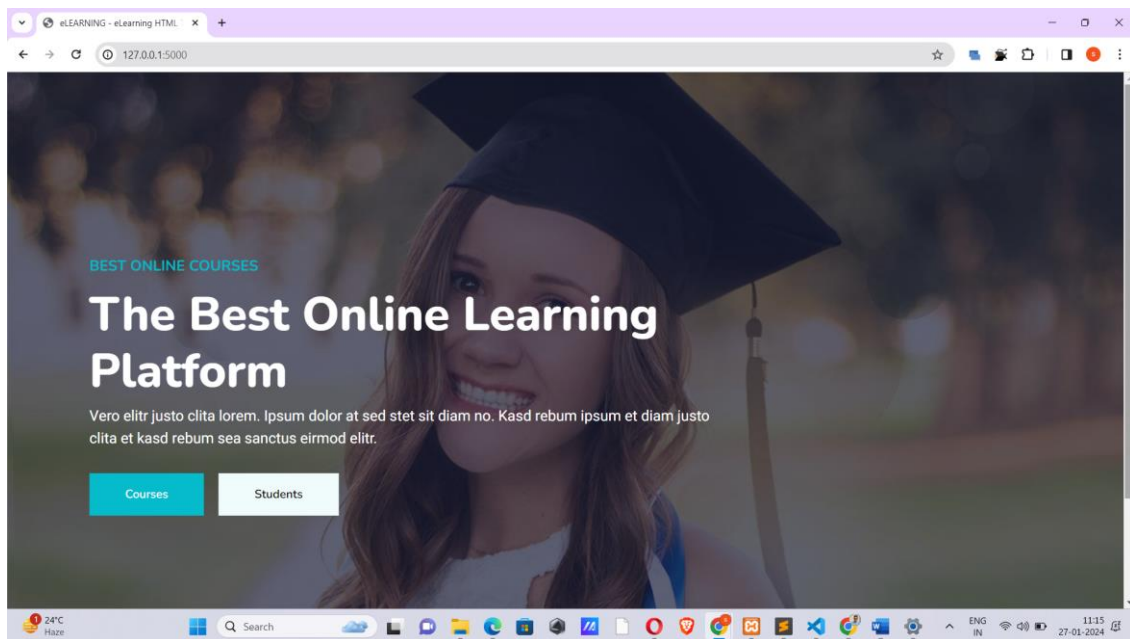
eLEARNING - eLearning HTML

127.0.0.1:5000

BEST ONLINE COURSES

The Best Online Learning Platform

Vero elitr justo clita lorem. Ipsum dolor at sed stet sit diam no. Kasd rebum ipsum et diam justo clita et kasd rebum sea sanctus eirmod elitr.

Courses

Students

24°C
Haze

Search

ENG
IN

11:15
27-01-2024